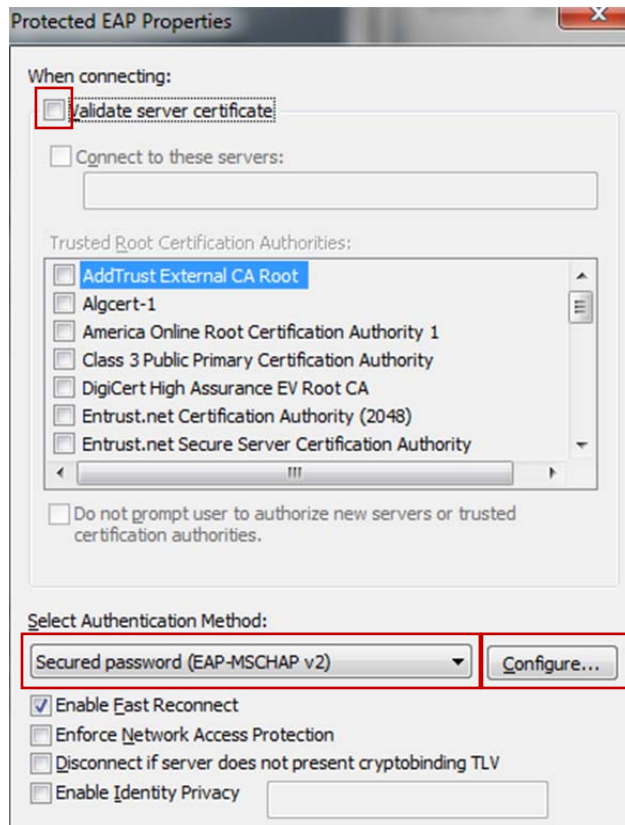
Protected EAP Properties

When connecting:

Validate server certificate

Connect to these servers:

Trusted Root Certification Authorities:

AddTrust External CA Root
Algcert-1
America Online Root Certification Authority 1
Class 3 Public Primary Certification Authority
DigiCert High Assurance EV Root CA
Entrust.net Certification Authority (2048)
Entrust.net Secure Server Certification Authority

Do not prompt user to authorize new servers or trusted certification authorities.

Select Authentication Method:

Secured password (EAP-MSCHAP v2)

Configure...

Enable Fast Reconnect
Enforce Network Access Protection
Disconnect if server does not present cryptobinding TLV
Enable Identity Privacy